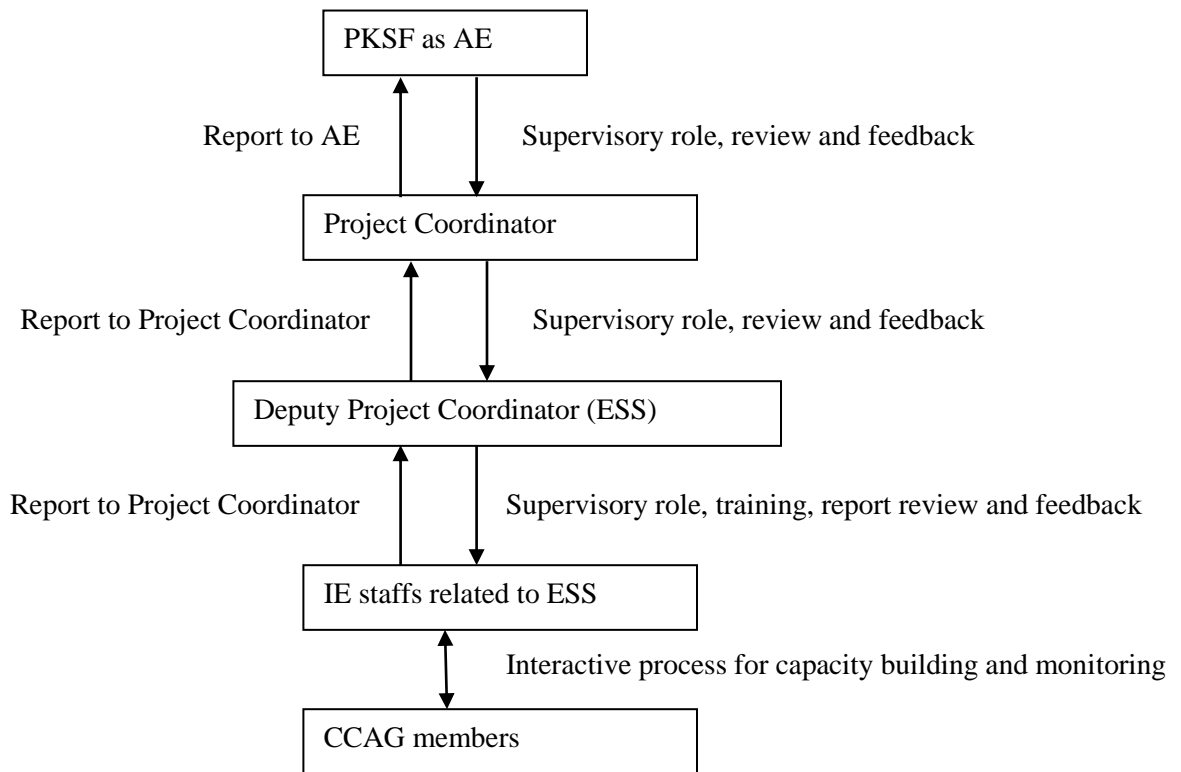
PKSF as AE

Report to AE

Supervisory role, review and feedback

Project Coordinator

Report to Project Coordinator

Supervisory role, review and feedback

Deputy Project Coordinator (ESS)

Report to Project Coordinator

Supervisory role, training, report review and feedback

IE staffs related to ESS

Interactive process for capacity building and monitoring

CCAG members